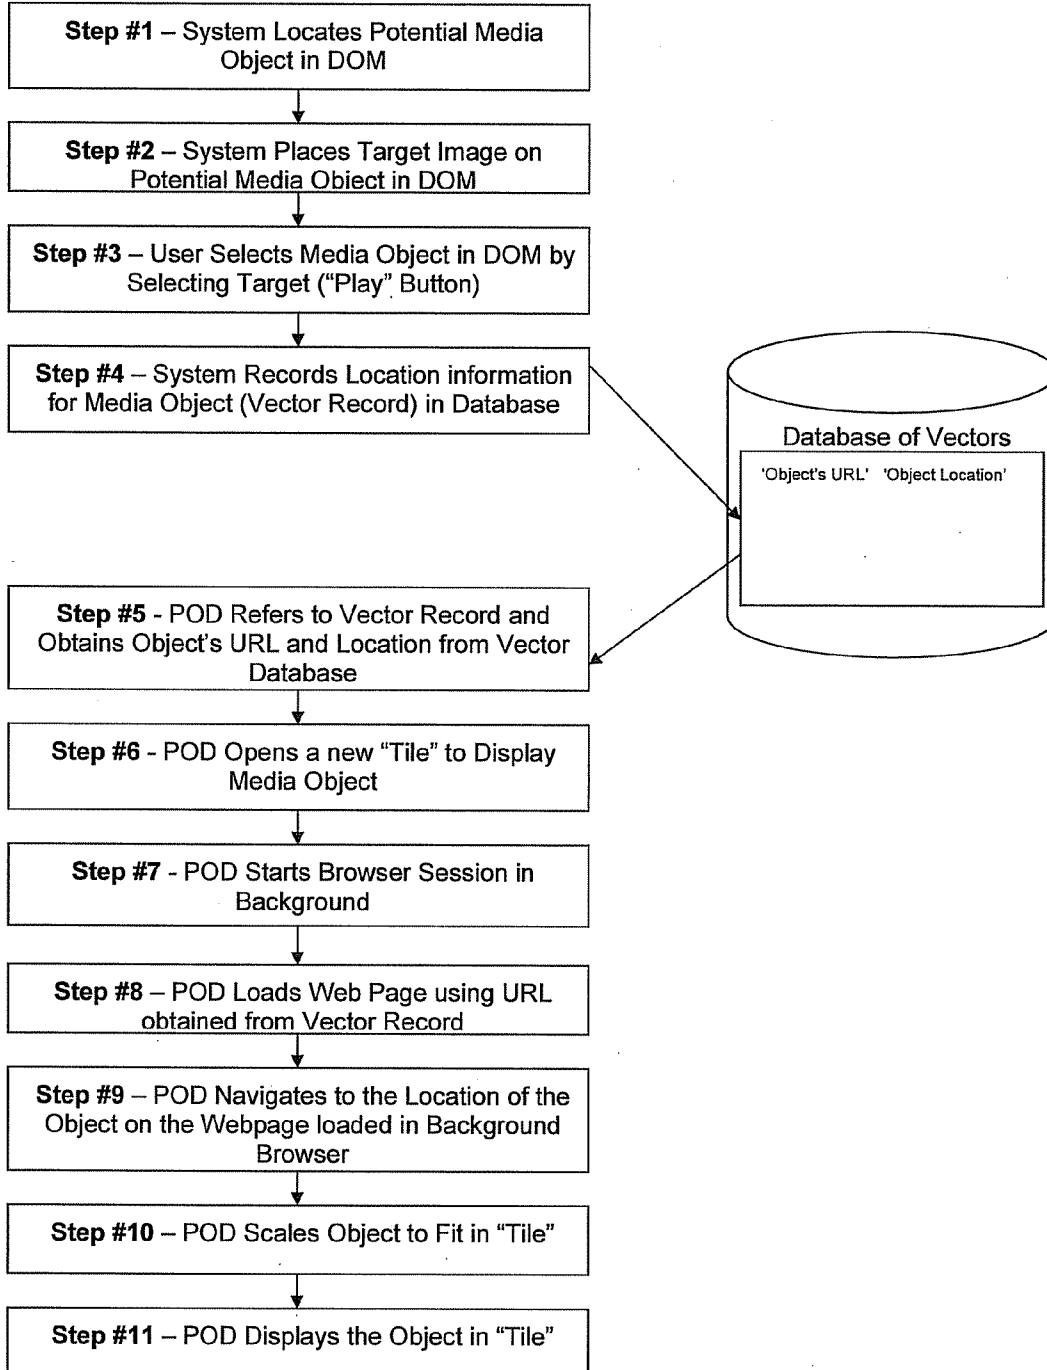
**Step #1** – System Locates Potential Media Object in DOM

**Step #2** – System Places Target Image on Potential Media Object in DOM

**Step #3** – User Selects Media Object in DOM by Selecting Target ("Play" Button)

**Step #4** – System Records Location information for Media Object (Vector Record) in Database

Database of Vectors

'Object's URL' 'Object Location'

**Step #5** - POD Refers to Vector Record and Obtains Object's URL and Location from Vector Database

**Step #6** - POD Opens a new "Tile" to Display Media Object

**Step #7** - POD Starts Browser Session in Background

**Step #8** – POD Loads Web Page using URL obtained from Vector Record

**Step #9** – POD Navigates to the Location of the Object on the Webpage loaded in Background Browser

**Step #10** – POD Scales Object to Fit in "Tile"

**Step #11** – POD Displays the Object in "Tile"